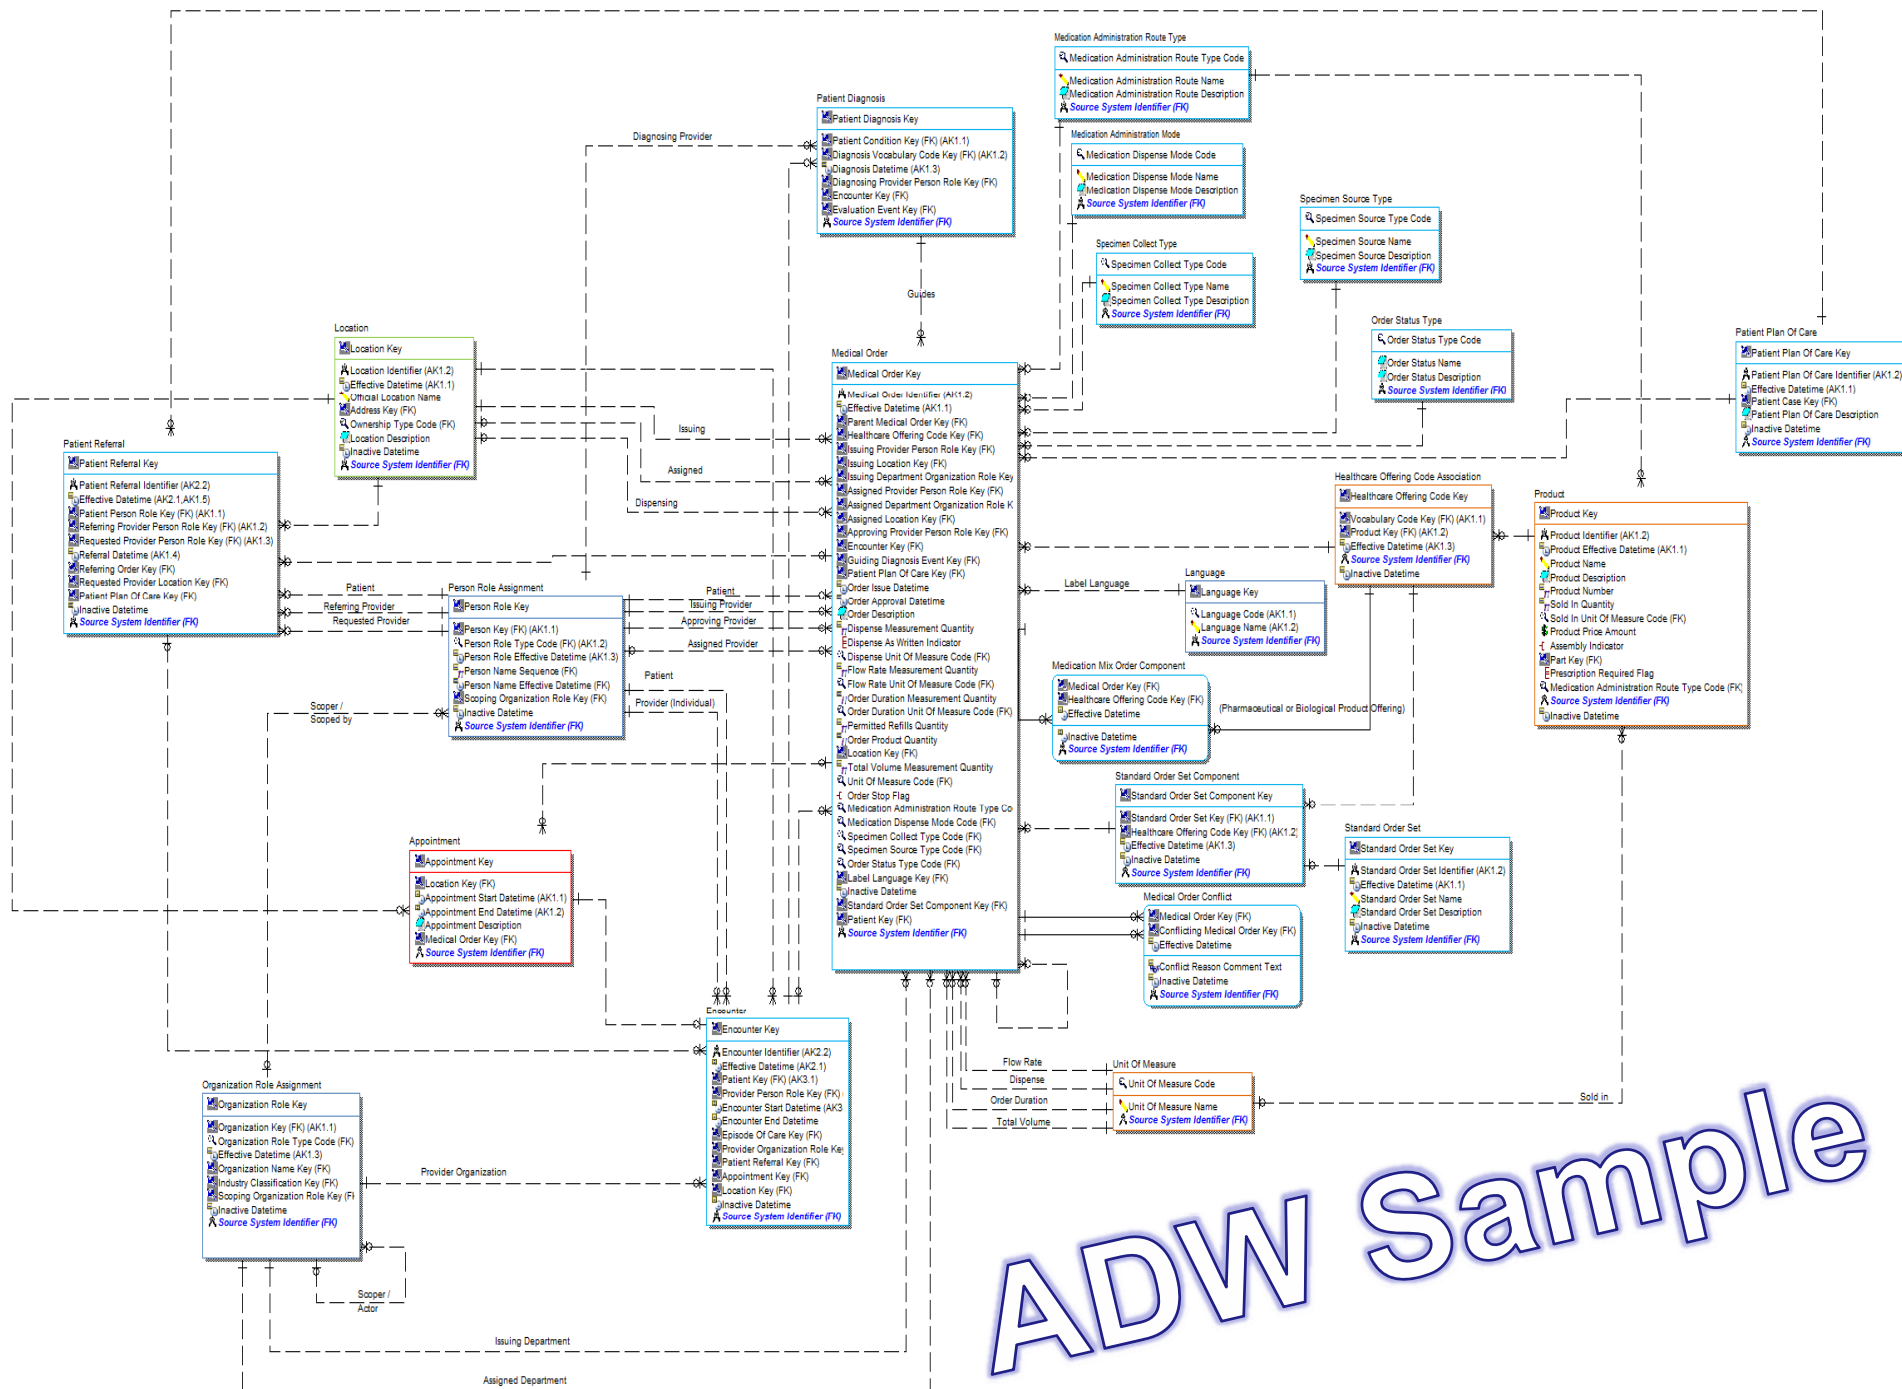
Medication Administration Route Type
Medication Administration Route Type Code
Medication Administration Route Name
Medication Administration Route Description
Source System Identifier (FK)

Medication Administration Mode
Medication Dispense Mode Code
Medication Dispense Mode Name
Medication Dispense Mode Description
Source System Identifier (FK)

Patient Diagnosis
Patient Diagnosis Key
Patient Condition Key (FK) (AK1.1)
Diagnosis Vocabulary Code Key (FK) (AK1.2)
Diagnosis Datetime (AK1.3)
Diagnosing Provider Person Role Key (FK)
Encounter Key (FK)
Evaluation Event Key (FK)
Source System Identifier (FK)

Diagnosing Provider

Specimen Source Type
Specimen Source Type Code
Specimen Source Name
Specimen Source Description
Source System Identifier (FK)

Specimen Collect Type
Specimen Collect Type Code
Specimen Collect Type Name
Specimen Collect Type Description
Source System Identifier (FK)

Guides

Location
Location Key
Location Identifier (AK1.2)
Effective Datetime (AK1.1)
Official Location Name
Address Key (FK)
Ownership Type Code (FK)
Location Description
Inactive Datetime
Source System Identifier (FK)

Order Status Type
Order Status Type Code
Order Status Name
Order Status Description
Source System Identifier (FK)

Patient Plan Of Care
Patient Plan Of Care Key
Patient Plan Of Care Identifier (AK1.2)
Effective Datetime (AK1.1)
Patient Case Key (FK)
Patient Plan Of Care Description
Inactive Datetime
Source System Identifier (FK)

Medical Order
Medical Order Key
Medical Order Identifier (AK1.2)
Effective Datetime (AK1.1)
Parent Medical Order Key (FK)
Healthcare Offering Code Key (FK)
Issuing Provider Person Role Key (FK)
Issuing Location Key (FK)
Issuing Department Organization Role Key
Assigned Provider Person Role Key (FK)
Assigned Department Organization Role K
Assigned Location Key (FK)
Approving Provider Person Role Key (FK)
Encounter Key (FK)
Guiding Diagnosis Event Key (FK)
Patient Plan Of Care Key (FK)
Order Issue Datetime
Order Approval Datetime
Order Description
Dispense Measurement Quantity
Dispense As Written Indicator
Dispense Unit Of Measure Code (FK)
Flow Rate Measurement Quantity
Flow Rate Unit Of Measure Code (FK)
Order Duration Measurement Quantity
Order Duration Unit Of Measure Code (FK)
Permitted Refills Quantity
Order Product Quantity
Location Key (FK)
Total Volume Measurement Quantity
Unit Of Measure Code (FK)
Order Stop Flag
Medication Administration Route Type Co
Medication Dispense Mode Code (FK)
Specimen Collect Type Code (FK)
Specimen Source Type Code (FK)
Order Status Type Code (FK)
Label Language Key (FK)
Inactive Datetime
Standard Order Set Component Key (FK)
Patient Key (FK)
Source System Identifier (FK)

Issuing
Assigned
Dispensing

Patient Referral
Patient Referral Key
Patient Referral Identifier (AK2.2)
Effective Datetime (AK2.1,AK1.5)
Patient Person Role Key (FK) (AK1.1)
Referring Provider Person Role Key (FK) (AK1.2)
Requested Provider Person Role Key (FK) (AK1.3)
Referral Datetime (AK1.4)
Referring Order Key (FK)
Requested Provider Location Key (FK)
Patient Plan Of Care Key (FK)
Inactive Datetime
Source System Identifier (FK)

Healthcare Offering Code Association
Healthcare Offering Code Key
Vocabulary Code Key (FK) (AK1.1)
Product Key (FK) (AK1.2)
Effective Datetime (AK1.3)
Source System Identifier (FK)
Inactive Datetime

Product
Product Key
Product Identifier (AK1.2)
Product Effective Datetime (AK1.1)
Product Name
Product Description
Product Number
Sold In Quantity
Sold In Unit Of Measure Code (FK)
Product Price Amount
Assembly Indicator
Part Key (FK)
Prescription Required Flag
Medication Administration Route Type Code (FK)
Source System Identifier (FK)
Inactive Datetime

Patient
Referring Provider
Requested Provider

Person Role Assignment
Person Role Key
Person Key (FK) (AK1.1)
Person Role Type Code (FK) (AK1.2)
Person Role Effective Datetime (AK1.3)
Person Name Sequence (FK)
Person Name Effective Datetime (FK)
Scoping Organization Role Key (FK)
Inactive Datetime
Source System Identifier (FK)

Patient
Issuing Provider
Approving Provider
Assigned Provider

Label Language
Language
Language Key
Language Code (AK1.1)
Language Name (AK1.2)
Source System Identifier (FK)

Medication Mix Order Component
Medical Order Key (FK)
Healthcare Offering Code Key (FK)
Effective Datetime
Inactive Datetime
Source System Identifier (FK)

(Pharmaceutical or Biological Product Offering)

Patient
Provider (Individual)

Scoper /
Scoped by

Standard Order Set Component
Standard Order Set Component Key
Standard Order Set Key (FK) (AK1.1)
Healthcare Offering Code Key (FK) (AK1.2)
Effective Datetime (AK1.3)
Inactive Datetime
Source System Identifier (FK)

Standard Order Set
Standard Order Set Key
Standard Order Set Identifier (AK1.2)
Effective Datetime (AK1.1)
Standard Order Set Name
Standard Order Set Description
Inactive Datetime
Source System Identifier (FK)

Appointment
Appointment Key
Location Key (FK)
Appointment Start Datetime (AK1.1)
Appointment End Datetime (AK1.2)
Appointment Description
Medical Order Key (FK)
Source System Identifier (FK)

Medical Order Conflict
Medical Order Key (FK)
Conflicting Medical Order Key (FK)
Effective Datetime
Conflict Reason Comment Text
Inactive Datetime
Source System Identifier (FK)

Encounter
Encounter Key
Encounter Identifier (AK2.2)
Effective Datetime (AK2.1)
Patient Key (FK) (AK3.1)
Provider Person Role Key (FK)
Encounter Start Datetime (AK3
Encounter End Datetime
Episode Of Care Key (FK)
Provider Organization Role Ke
Patient Referral Key (FK)
Appointment Key (FK)
Location Key (FK)
Inactive Datetime
Source System Identifier (FK)

Organization Role Assignment
Organization Role Key
Organization Key (FK) (AK1.1)
Organization Role Type Code (FK)
Effective Datetime (AK1.3)
Organization Name Key (FK)
Industry Classification Key (FK)
Scoping Organization Role Key (F
Inactive Datetime
Source System Identifier (FK)

Provider Organization

Flow Rate
Dispense
Order Duration
Total Volume

Unit Of Measure
Unit Of Measure Code
Unit Of Measure Name
Source System Identifier (FK)

Sold in

Scoper /
Actor

Issuing Department
Assigned Department

ADW Sample